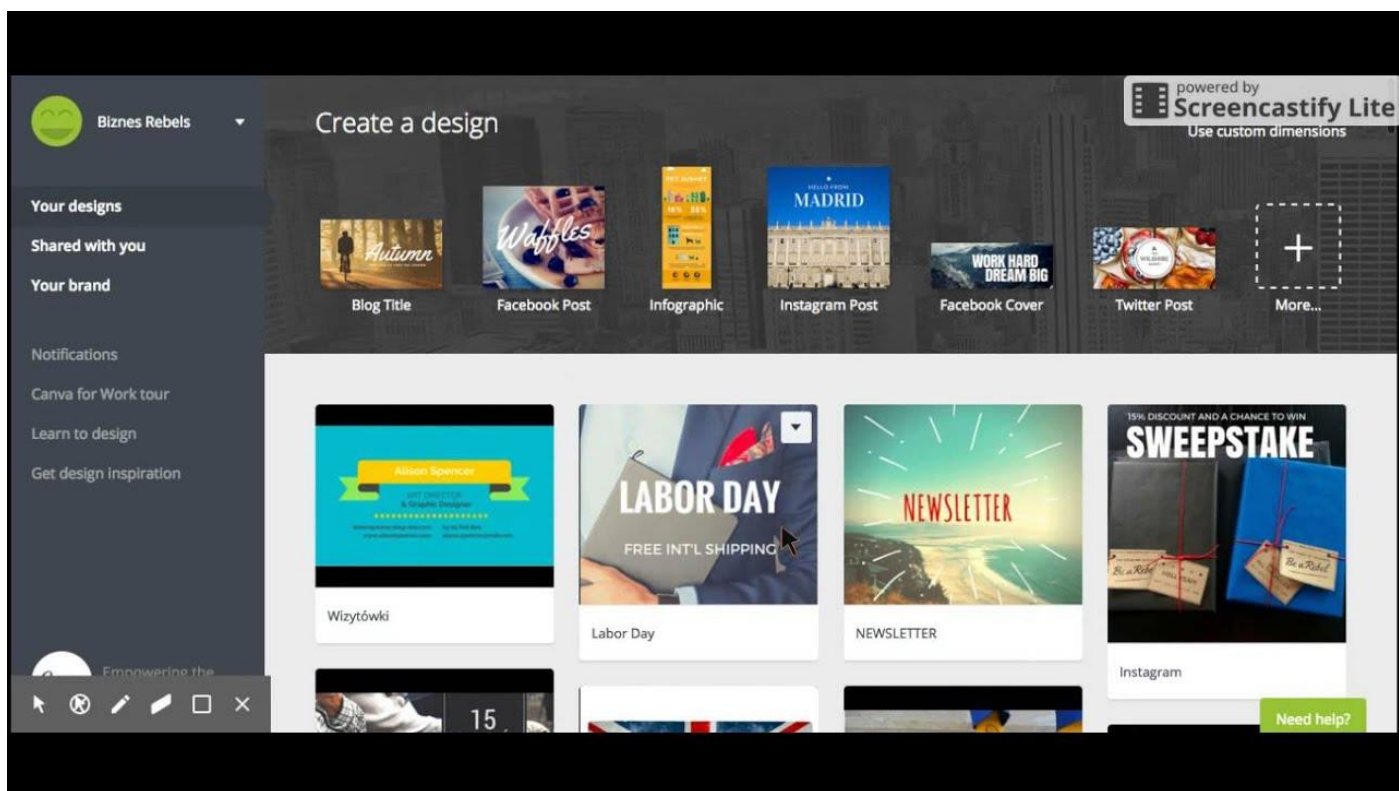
Biznes Rebels

Your designs
Shared with you
Your brand

Notifications
Canva for Work tour
Learn to design
Get design inspiration

Empowering the

Create a design

powered by
Screencastify Lite
Use custom dimensions

Autumn
Blog Title
Waffles
Facebook Post
Infographic
HELLO FROM
MADRID
Instagram Post
WORK HARD DREAM BIG
Facebook Cover
Twitter Post
+
More...

Alison Spencer
ART DIRECTOR & Graphic Designer
Wizytówki

LABOR DAY
FREE INT'L SHIPPING
Labor Day

NEWSLETTER
NEWSLETTER

15% DISCOUNT AND A CHANCE TO WIN
SWEEPSTAKE
Be a Rebel
Be a Rebel
Instagram

15

Need help?